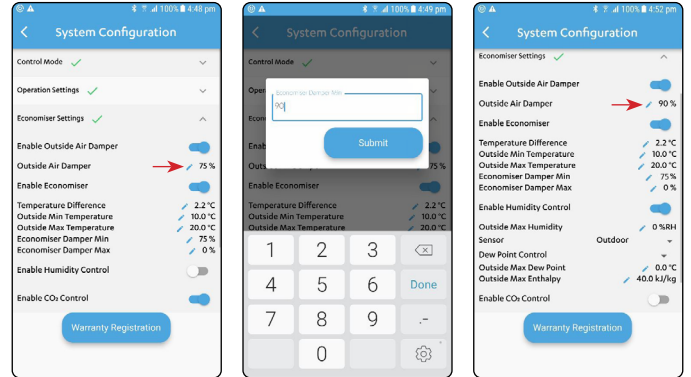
100% 4:48 pm
System Configuration
Control Mode
Operation Settings
Economiser Settings
Enable Outside Air Damper
Outside Air Damper 75 %
Enable Economiser
Temperature Difference 2.2 °C
Outside Min Temperature 10.0 °C
Outside Max Temperature 20.0 °C
Economiser Damper Min 75 %
Economiser Damper Max 0 %
Enable Humidity Control
Enable CO₂ Control
Warranty Registration

100% 4:49 pm
System Configuration
Control Mode
Economiser Damper Min
90
Submit
Enable Economiser
Outside Min Temperature
Outside Max Temperature
1
2
3
4
5
6
Done
7
8
9
0

100% 4:52 pm
System Configuration
Economiser Settings
Enable Outside Air Damper
Outside Air Damper 90 %
Enable Economiser
Temperature Difference 2.2 °C
Outside Min Temperature 10.0 °C
Outside Max Temperature 20.0 °C
Economiser Damper Min 75 %
Economiser Damper Max 0 %
Enable Humidity Control
Outside Max Humidity 0 %RH
Sensor Outdoor
Dew Point Control
Outside Max Dew Point 0.0 °C
Outside Max Enthalpy 40.0 kJ/kg
Enable CO₂ Control
Warranty Registration